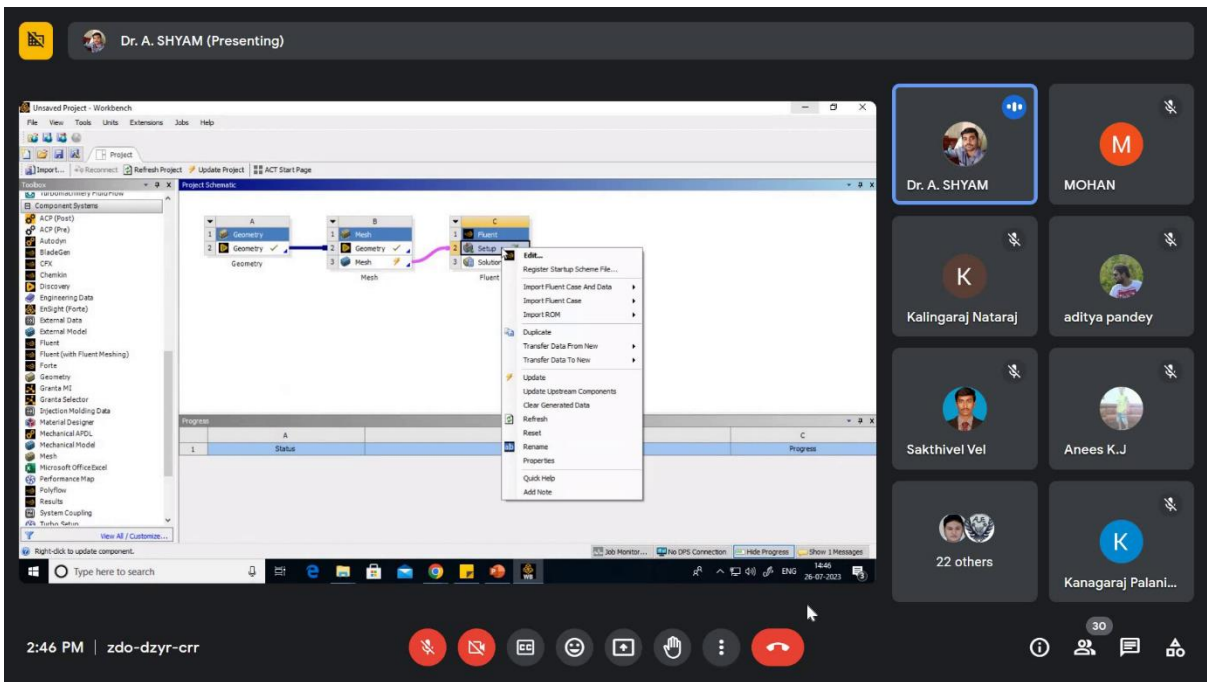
Dr. A. SHYAM (Presenting)

Unsaved Project - Workbench
File View Tools Units Extensions Jobs Help
Project
Import... Reconnect Refresh Project Update Project ACT Start Page
Toolbox
Project Schematic
Turbomachinery Fluid Flow
Component Systems
ACP (Post)
ACP (Pre)
Autodyn
BladeGen
CFX
Chemkin
Discovery
Engineering Data
EnSight (Forte)
External Data
External Model
Fluent
Fluent (with Fluent Meshing)
Forte
Geometry
Granta MI
Granta Selector
Injection Molding Data
Material Designer
Mechanical APDL
Mechanical Model
Mesh
Microsoft Office Excel
Performance Map
Polyflow
Results
System Coupling
Turbo Setup
View All / Customize...

A
1 Geometry
2 Geometry
Geometry

B
1 Mesh
2 Geometry
3 Mesh
Mesh

C
1 Fluent
2 Setup
3 Solution
Fluent

Edit...
Register Startup Scheme File...
Import Fluent Case And Data
Import Fluent Case
Import ROM
Duplicate
Transfer Data From New
Transfer Data To New
Update
Update Upstream Components
Clear Generated Data
Refresh
Reset
Rename
Properties
Quick Help
Add Note

Progress
A
C
1 Status
Progress

Right-click to update component.
Job Monitor... No DPS Connection Hide Progress Show 1 Messages
Type here to search
ENG 14:46 26-07-2023

Dr. A. SHYAM
M
MOHAN
K
Kalingaraj Nataraj
aditya pandey
Sakthivel Vel
Anees K.J
22 others
K
Kanagaraj Palani...

2:46 PM | zdo-dzyr-crr
30